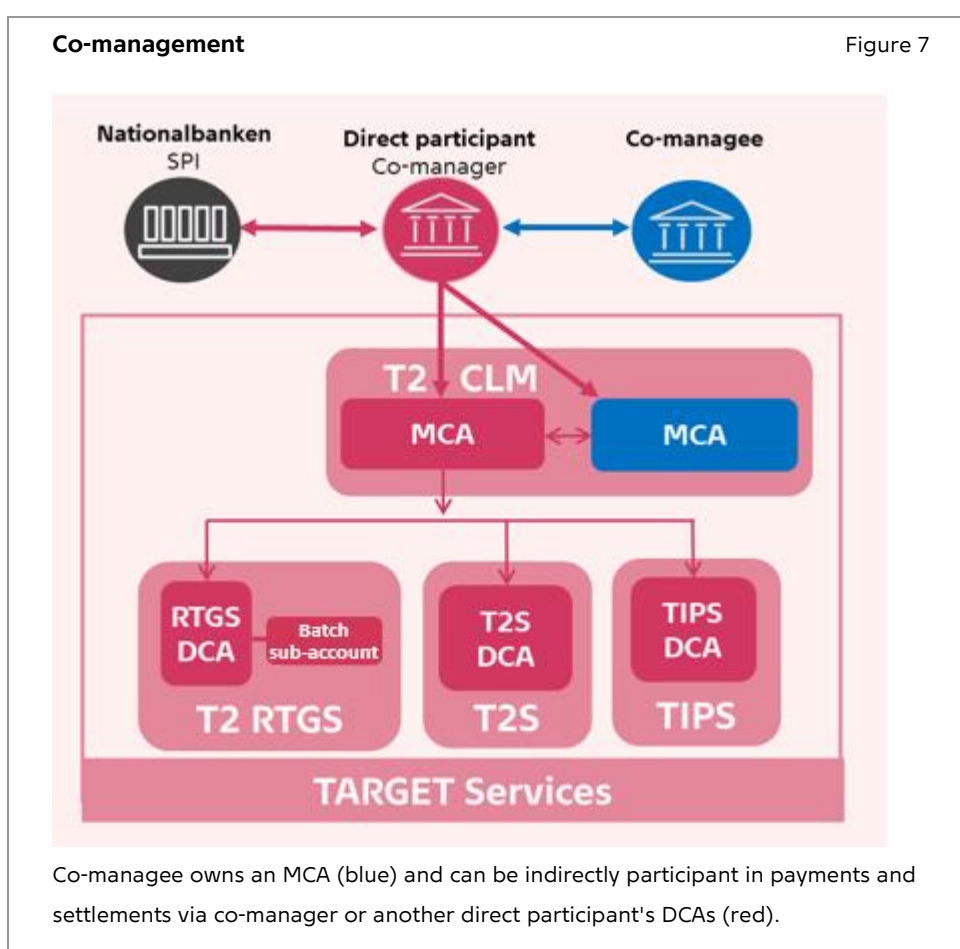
**Co-management**

Figure 7

Nationalbanken
SPI

Direct participant
Co-manager

Co-managee

T2 CLM

MCA

MCA

RTGS DCA

Batch sub-account

T2 RTGS

T2S DCA

T2S

TIPS DCA

TIPS

TARGET Services

Co-managee owns an MCA (blue) and can be indirectly participant in payments and settlements via co-manager or another direct participant's DCAs (red).